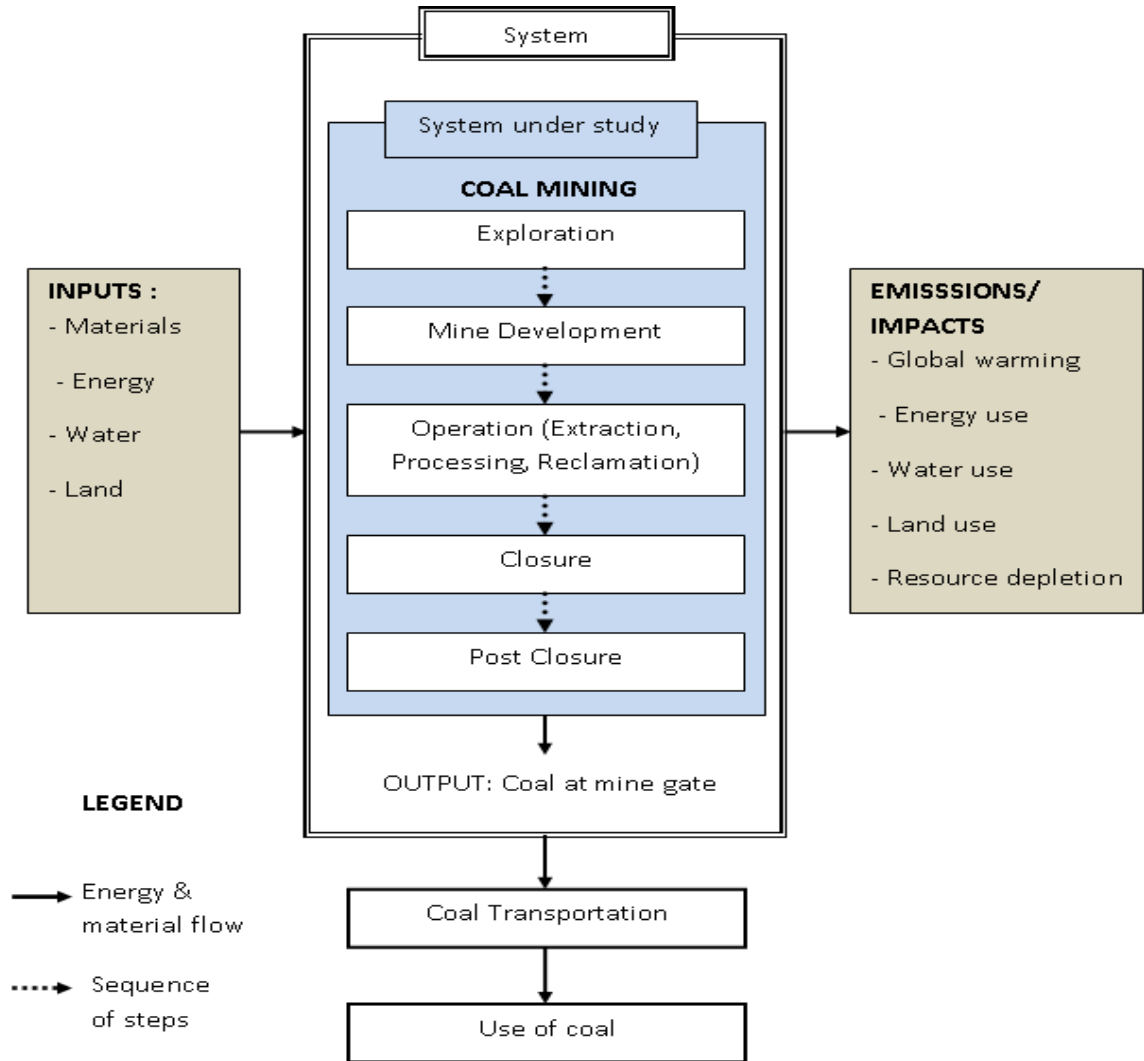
System

System under study

COAL MINING

Exploration

Mine Development

Operation (Extraction, Processing, Reclamation)

Closure

Post Closure

OUTPUT: Coal at mine gate

INPUTS :
- Materials
- Energy
- Water
- Land

EMISSSIONS/ IMPACTS
- Global warming
- Energy use
- Water use
- Land use
- Resource depletion

LEGEND

Energy & material flow

Sequence of steps

Coal Transportation

Use of coal